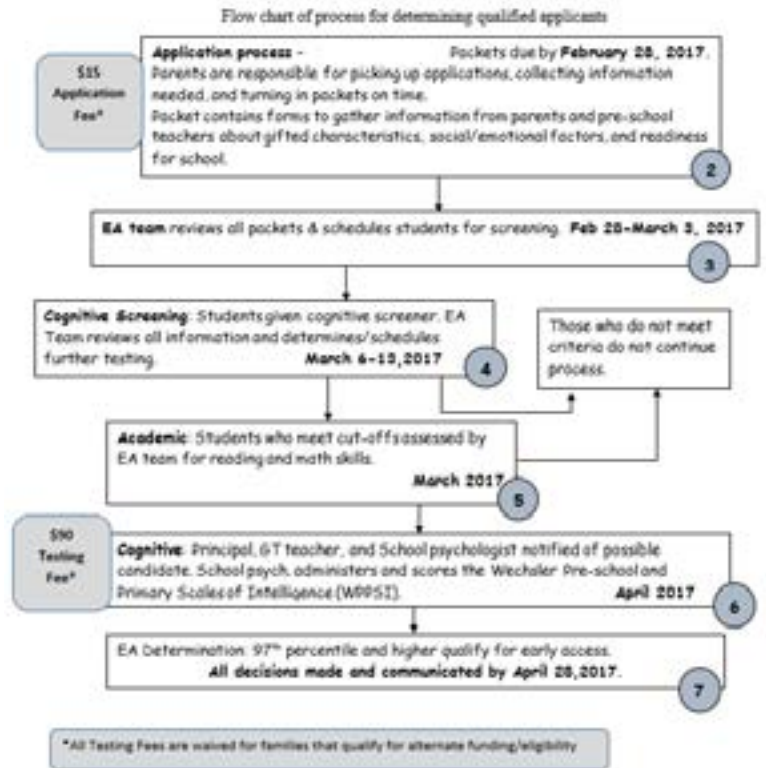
Flow chart of process for determining qualified applicants

$15 Application Fee*

Application process - Packets due by February 28, 2017. Parents are responsible for picking up applications, collecting information needed, and turning in packets on time. Packet contains forms to gather information from parents and pre-school teachers about gifted characteristics, social/emotional factors, and readiness for school.

2

EA team reviews all packets & schedules students for screening. Feb 28-March 3, 2017

3

Cognitive Screening: Students given cognitive screener. EA Team reviews all information and determines/schedules further testing. March 6-13, 2017

4

Those who do not meet criteria do not continue process.

Academic: Students who meet cut-offs assessed by EA team for reading and math skills. March 2017

5

$90 Testing Fee*

Cognitive: Principal, GT teacher, and School psychologist notified of possible candidate. School psych. administers and scores the Wechsler Pre-school and Primary Scales of Intelligence (WPPSI). April 2017

6

EA Determination: 97$^{th}$ percentile and higher qualify for early access. All decisions made and communicated by April 28, 2017.

7

*All Testing Fees are waived for families that qualify for alternate funding/eligibility